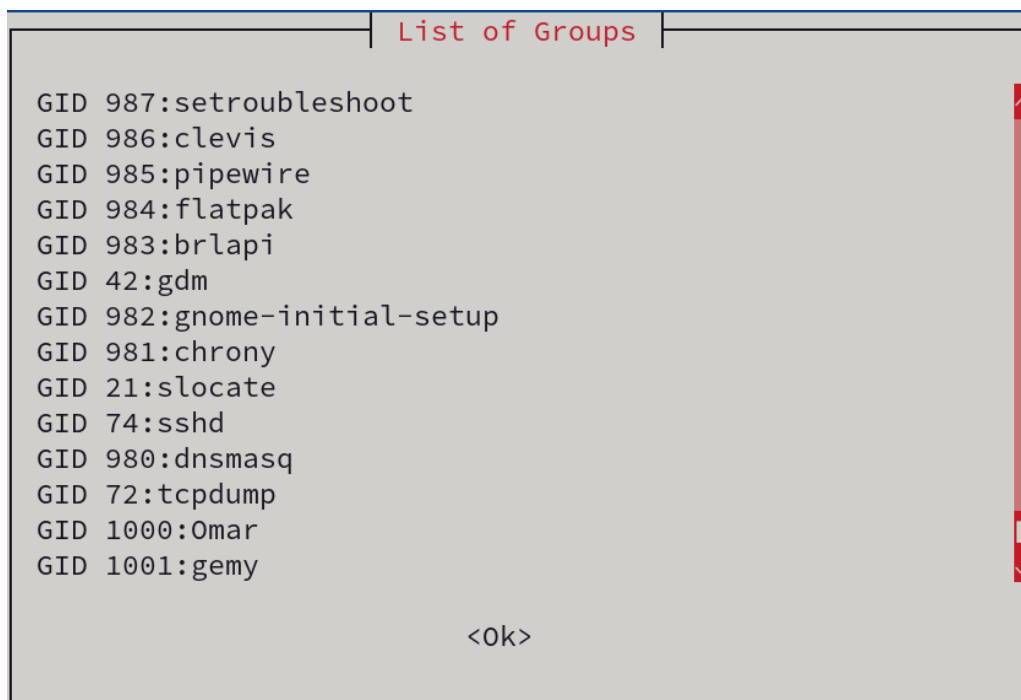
List of Groups

GID 987:setroubleshoot
GID 986:clevis
GID 985:pipewire
GID 984:flatpak
GID 983:brlapi
GID 42:gdm
GID 982:gnome-initial-setup
GID 981:chrony
GID 21:slocate
GID 74:sshd
GID 980:dnsmasq
GID 72:tcpdump
GID 1000:Omar
GID 1001:gemy

<Ok>